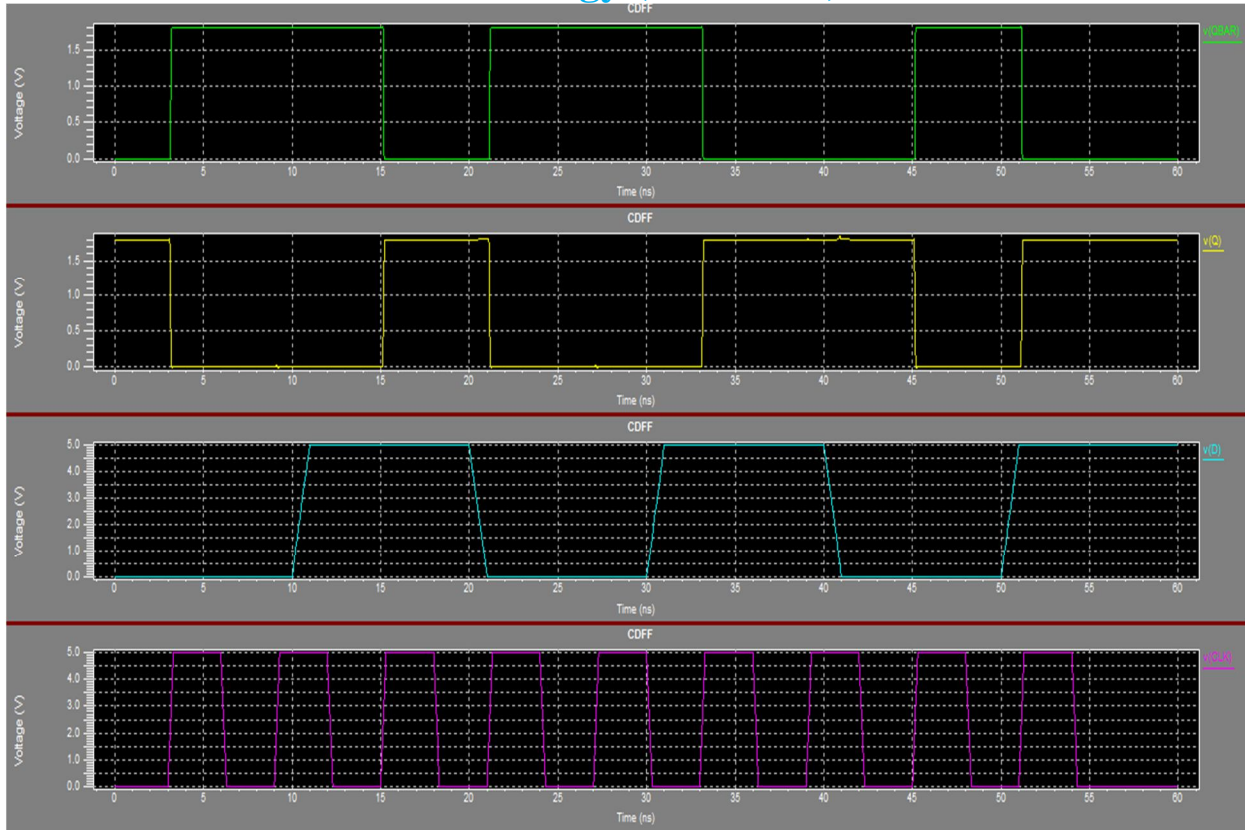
CDFF
Voltage (V)
1.5
1.0
0.5
0.0
0 5 10 15 20 25 30 35 40 45 50 55 60
Time (ns)
v(QBAR)

CDFF
Voltage (V)
1.5
1.0
0.5
0.0
0 5 10 15 20 25 30 35 40 45 50 55 60
Time (ns)
v(Q)

CDFF
Voltage (V)
5.0
4.0
3.0
2.0
1.0
0.0
0 5 10 15 20 25 30 35 40 45 50 55 60
Time (ns)
v(D)

CDFF
Voltage (V)
5.0
4.0
3.0
2.0
1.0
0.0
0 5 10 15 20 25 30 35 40 45 50 55 60
Time (ns)
v(CLK)